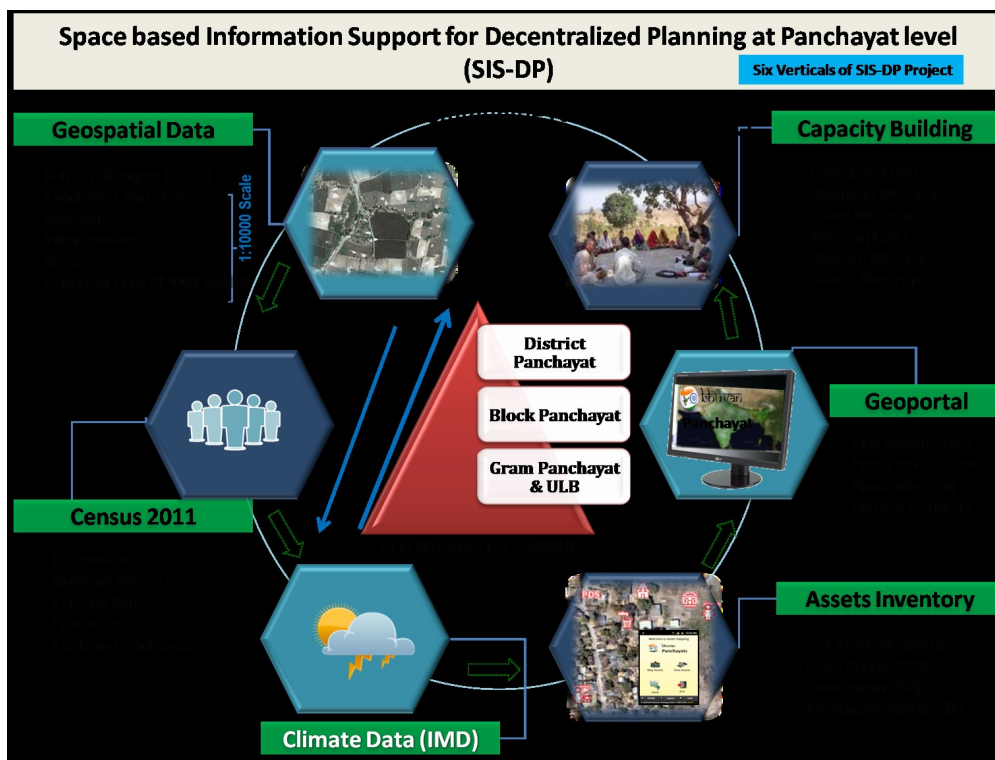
Space based Information Support for Decentralized Planning at Panchayat level (SIS-DP)

Six Verticals of SIS-DP Project

Geospatial Data

1:10000 Scale

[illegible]

Capacity Building

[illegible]

District Panchayat

Block Panchayat

Gram Panchayat & ULB

bhuvan Panchayat

Geoportal

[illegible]

Census 2011

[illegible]

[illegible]

PDS

Bhuvan Panchayat

Assets Inventory

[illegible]

Climate Data (IMD)